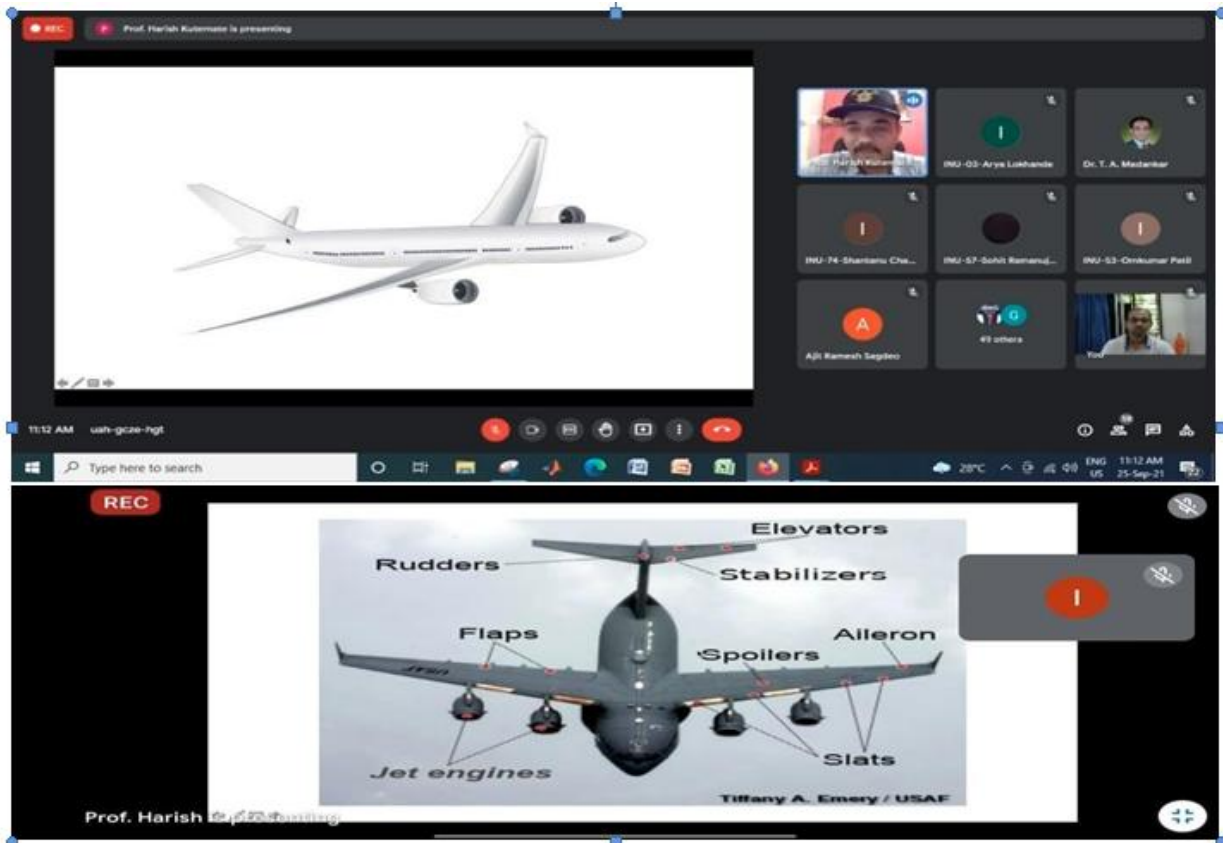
REC

Prof. Harish Kutemate is presenting

Prof. Harish Kutemate

INU-03-Arya Lokhande

Dr. T. A. Madankar

INU-74-Shantanu Cha...

INU-57-Sohit Ramanuj...

INU-53-Omkumar Patil

A

Ajit Ramesh Sagdeo

49 others

You

11:12 AM uah-gcze-hgt

Type here to search

28°C ENG US 11:12 AM 25-Sep-21

REC

Elevators

Rudders

Stabilizers

Flaps

Aileron

Spoilers

Jet engines

Slats

Tiffany A. Emery / USAF

Prof. Harish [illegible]